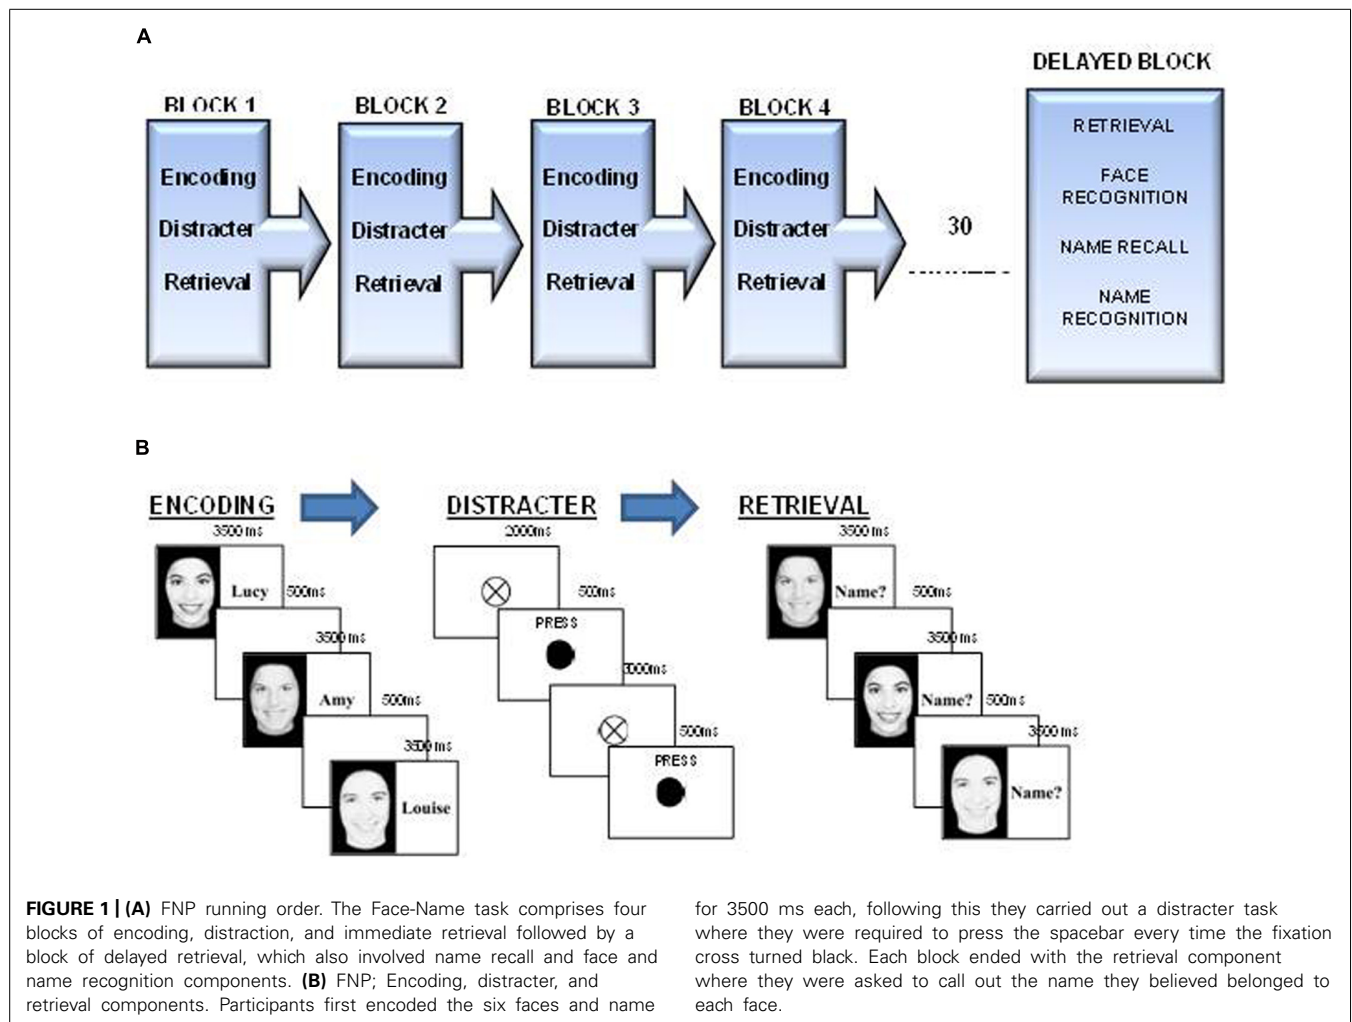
A

BLOCK 1
Encoding
Distracter
Retrieval

BLOCK 2
Encoding
Distracter
Retrieval

BLOCK 3
Encoding
Distracter
Retrieval

BLOCK 4
Encoding
Distracter
Retrieval

30

DELAYED BLOCK
RETRIEVAL
FACE RECOGNITION
NAME RECALL
NAME RECOGNITION

B

ENCODING
3500 ms
Lucy
500ms
3500 ms
Amy
500ms
3500 ms
Louise

DISTRACTER
2000ms
500ms
PRESS
3000ms
500ms
PRESS

RETRIEVAL
3500 ms
Name?
500ms
3500 ms
Name?
500ms
3500 ms
Name?

**FIGURE 1 | (A)** FNP running order. The Face-Name task comprises four blocks of encoding, distraction, and immediate retrieval followed by a block of delayed retrieval, which also involved name recall and face and name recognition components. **(B)** FNP; Encoding, distracter, and retrieval components. Participants first encoded the six faces and name for 3500 ms each, following this they carried out a distracter task where they were required to press the spacebar every time the fixation cross turned black. Each block ended with the retrieval component where they were asked to call out the name they believed belonged to each face.